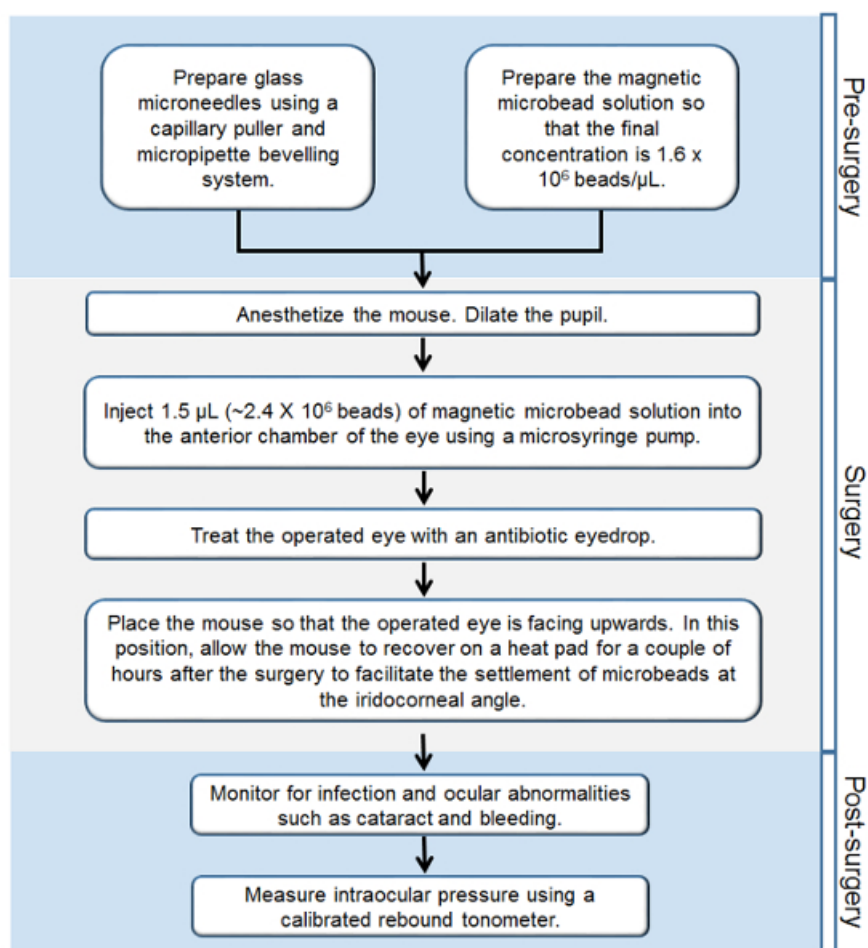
Prepare glass microneedles using a capillary puller and micropipette bevelling system.

Prepare the magnetic microbead solution so that the final concentration is 1.6 x $10^6$ beads/μL.

Pre-surgery

Anesthetize the mouse. Dilate the pupil.

Inject 1.5 μL (~2.4 X $10^6$ beads) of magnetic microbead solution into the anterior chamber of the eye using a microsyringe pump.

Treat the operated eye with an antibiotic eyedrop.

Place the mouse so that the operated eye is facing upwards. In this position, allow the mouse to recover on a heat pad for a couple of hours after the surgery to facilitate the settlement of microbeads at the iridocorneal angle.

Surgery

Monitor for infection and ocular abnormalities such as cataract and bleeding.

Measure intraocular pressure using a calibrated rebound tonometer.

Post-surgery